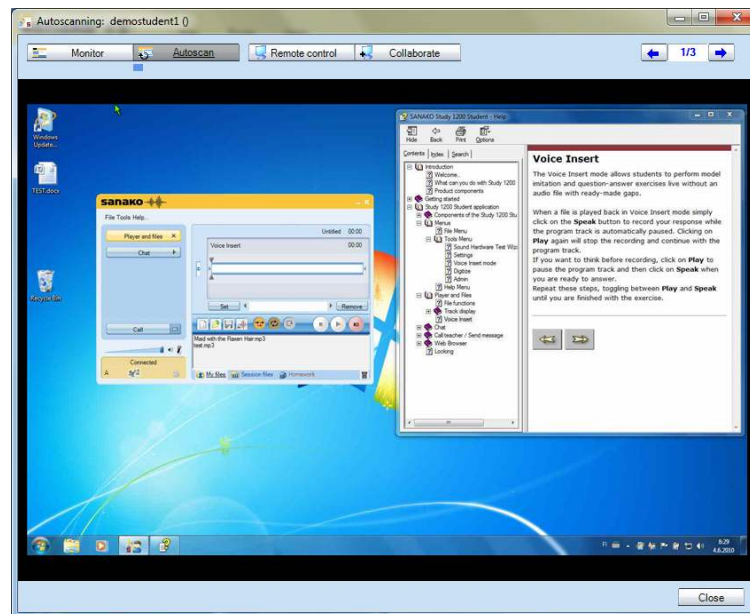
Autoscanning: demostudent1 ()

Monitor
Autoscan
Remote control
Collaborate
1/3

Windows Update...
TEST.docx
Recycle Bin

sanako
File Tools Help
Player and files
Chat
Untitled 00:00
Voice Insert 00:00
Set
Remove
Call
Connected
A
Maid with the Flaxen Hair.mp3
test.mp3
My files
Session files
Homework

SANAKO Study 1200 Student - Help
Hide
Back
Print
Options
Contents
Index
Search
Introduction
Welcome...
What can you do with Study 1200
Product components
Getting started
Study 1200 Student application
Components of the Study 1200 Stu
Menus
File Menu
Tools Menu
Sound Hardware Test Wiz
Settings
Voice Insert mode
Digitize
Admin
Help Menu
Player and Files
File functions
Track display
Voice Insert
Chat
Call teacher / Send message
Web Browser
Locking

Voice Insert

The Voice Insert mode allows students to perform model imitation and question-answer exercises live without an audio file with ready-made gaps.

When a file is played back in Voice Insert mode simply click on the Speak button to record your response while the program track is automatically paused. Clicking on Play again will stop the recording and continue with the program track.
If you want to think before recording, click on Play to pause the program track and then click on Speak when you are ready to answer.
Repeat these steps, toggling between Play and Speak until you are finished with the exercise.

FI
8:29
4.6.2010

Close